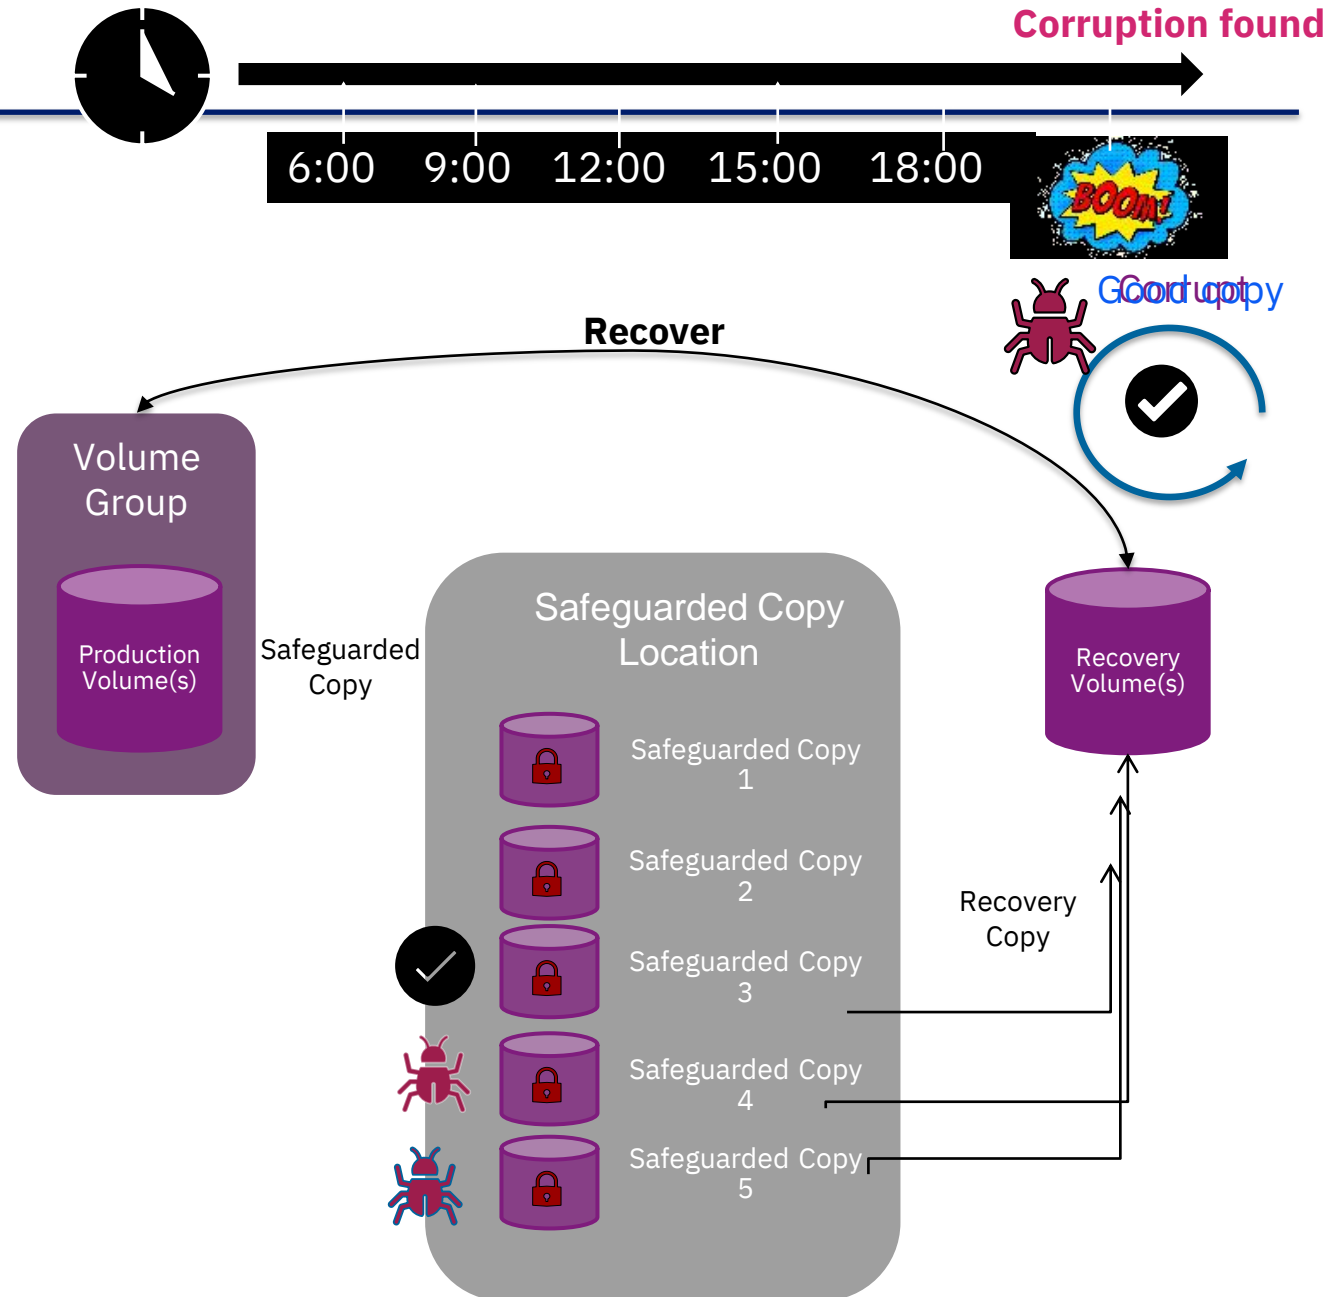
Corruption found

6:00 9:00 12:00 15:00 18:00

BOOM!

Good copy
Corrupt

Recover

Volume Group

Production Volume(s)

Safeguarded Copy

Safeguarded Copy Location

Safeguarded Copy 1

Safeguarded Copy 2

Safeguarded Copy 3

Safeguarded Copy 4

Safeguarded Copy 5

Recovery Volume(s)

Recovery Copy